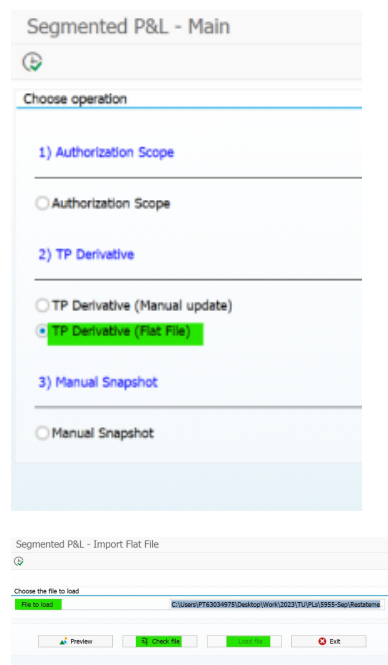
Segmented P&L - Main

Choose operation

1) Authorization Scope

Authorization Scope

2) TP Derivative

TP Derivative (Manual update)

TP Derivative (Flat File)

3) Manual Snapshot

Manual Snapshot

Segmented P&L - Import Flat File

Choose the file to load

File to load C:\Users\PT63034975\Desktop\Work\2023\TU\PLs\5955-Sep\Restateme

Preview

Check file

Load file

Exit